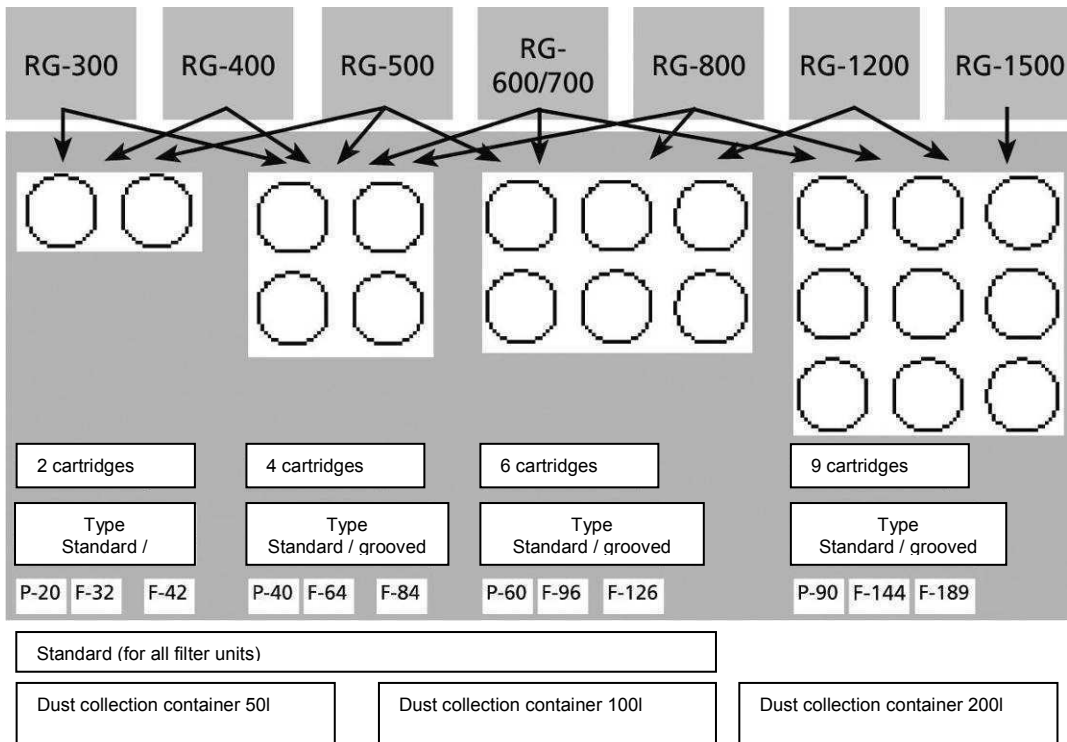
RG-300
RG-400
RG-500
RG-600/700
RG-800
RG-1200
RG-1500

2 cartridges

4 cartridges

6 cartridges

9 cartridges

Type Standard /

Type Standard / grooved

Type Standard / grooved

Type Standard / grooved

P-20 F-32 F-42

P-40 F-64 F-84

P-60 F-96 F-126

P-90 F-144 F-189

Standard (for all filter units)

Dust collection container 50l

Dust collection container 100l

Dust collection container 200l